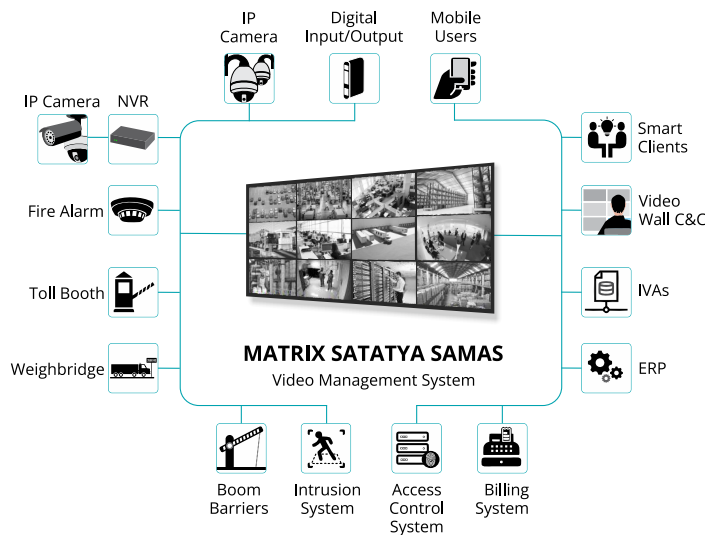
IP Camera

Digital Input/Output

Mobile Users

IP Camera

NVR

Smart Clients

Fire Alarm

Video Wall C&C

Toll Booth

IVAs

Weighbridge

ERP

MATRIX SATATYA SAMAS
Video Management System

Boom Barriers

Intrusion System

Access Control System

Billing System